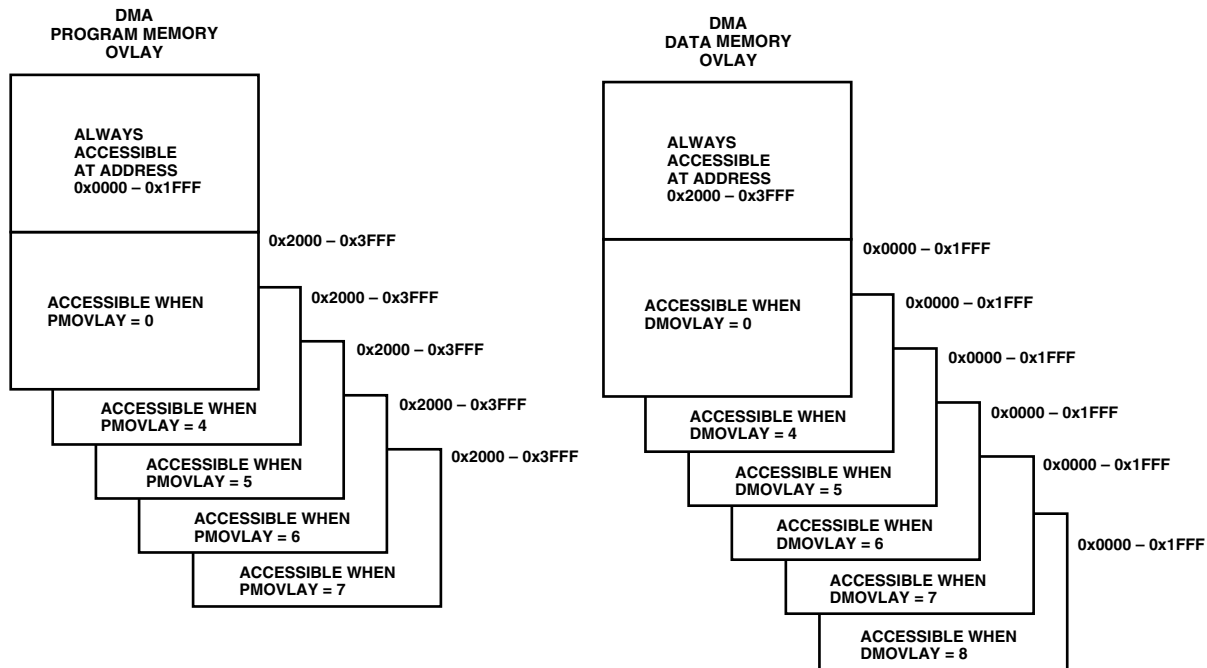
DMA
PROGRAM MEMORY
OVLAY

ALWAYS
ACCESSIBLE
AT ADDRESS
0x0000 – 0x1FFF

0x2000 – 0x3FFF

ACCESSIBLE WHEN
PMOVLAY = 0

0x2000 – 0x3FFF

0x2000 – 0x3FFF

0x2000 – 0x3FFF

0x2000 – 0x3FFF

ACCESSIBLE WHEN
PMOVLAY = 4

ACCESSIBLE WHEN
PMOVLAY = 5

ACCESSIBLE WHEN
PMOVLAY = 6

ACCESSIBLE WHEN
PMOVLAY = 7

DMA
DATA MEMORY
OVLAY

ALWAYS
ACCESSIBLE
AT ADDRESS
0x2000 – 0x3FFF

0x0000 – 0x1FFF

ACCESSIBLE WHEN
DMOVLAY = 0

0x0000 – 0x1FFF

0x0000 – 0x1FFF

0x0000 – 0x1FFF

0x0000 – 0x1FFF

0x0000 – 0x1FFF

ACCESSIBLE WHEN
DMOVLAY = 4

ACCESSIBLE WHEN
DMOVLAY = 5

ACCESSIBLE WHEN
DMOVLAY = 6

ACCESSIBLE WHEN
DMOVLAY = 7

ACCESSIBLE WHEN
DMOVLAY = 8